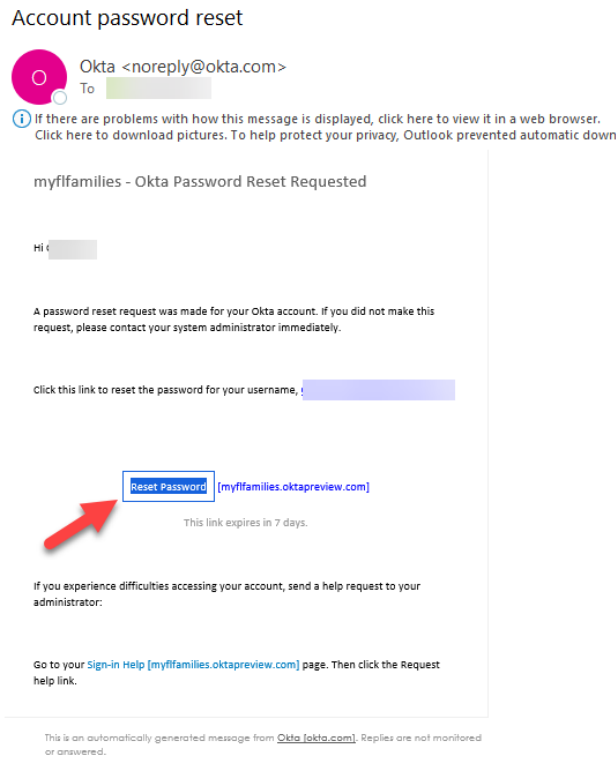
Account password reset

O

Okta <noreply@okta.com>
To

If there are problems with how this message is displayed, click here to view it in a web browser.
Click here to download pictures. To help protect your privacy, Outlook prevented automatic down

myflfamilies - Okta Password Reset Requested

Hi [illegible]

A password reset request was made for your Okta account. If you did not make this request, please contact your system administrator immediately.

Click this link to reset the password for your username, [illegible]

Reset Password [myflfamilies.oktapreview.com]

This link expires in 7 days.

If you experience difficulties accessing your account, send a help request to your administrator:

Go to your Sign-in Help [myflfamilies.oktapreview.com] page. Then click the Request help link.

This is an automatically generated message from Okta [okta.com]. Replies are not monitored or answered.